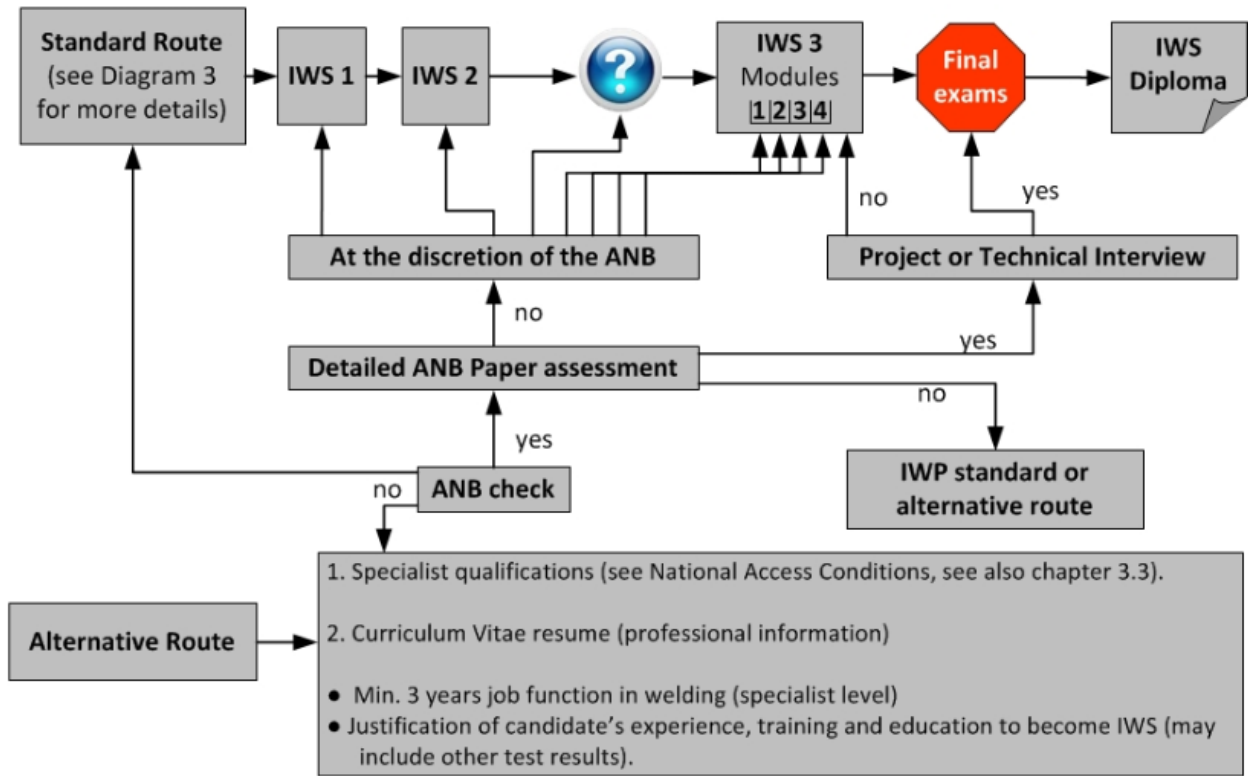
Standard Route (see Diagram 3 for more details)

IWS 1

IWS 2

?

IWS 3 Modules
1 2 3 4

Final exams

IWS Diploma

no

yes

At the discretion of the ANB

Project or Technical Interview

no

yes

Detailed ANB Paper assessment

no

yes

IWP standard or alternative route

no

ANB check

Alternative Route

1. Specialist qualifications (see National Access Conditions, see also chapter 3.3).

2. Curriculum Vitae resume (professional information)

● Min. 3 years job function in welding (specialist level)
● Justification of candidate's experience, training and education to become IWS (may include other test results).